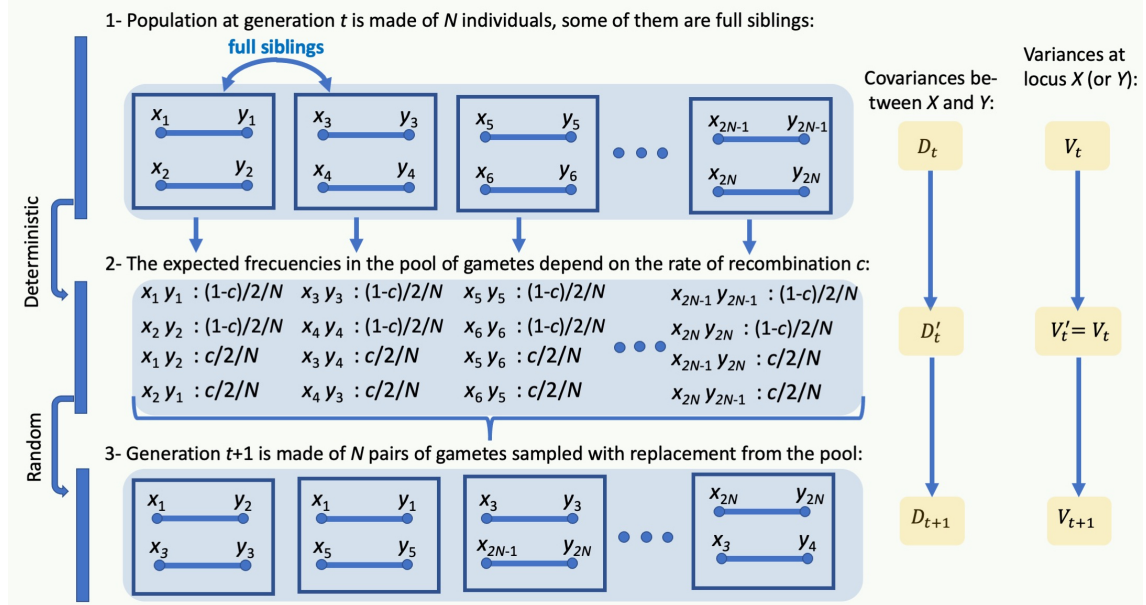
1- Population at generation $t$ is made of $N$ individuals, some of them are full siblings:

full siblings

$x_1$ $y_1$
$x_2$ $y_2$

$x_3$ $y_3$
$x_4$ $y_4$

$x_5$ $y_5$
$x_6$ $y_6$

$x_{2N-1}$ $y_{2N-1}$
$x_{2N}$ $y_{2N}$

Covariances between $X$ and $Y$:

Variances at locus $X$ (or $Y$):

$D_t$

$V_t$

Deterministic

2- The expected frecuencies in the pool of gametes depend on the rate of recombination $c$:

$x_1\,y_1$ : (1-$c$)/2/$N$
$x_2\,y_2$ : (1-$c$)/2/$N$
$x_1\,y_2$ : $c$/2/$N$
$x_2\,y_1$ : $c$/2/$N$

$x_3\,y_3$ : (1-$c$)/2/$N$
$x_4\,y_4$ : (1-$c$)/2/$N$
$x_3\,y_4$ : $c$/2/$N$
$x_4\,y_3$ : $c$/2/$N$

$x_5\,y_5$ : (1-$c$)/2/$N$
$x_6\,y_6$ : (1-$c$)/2/$N$
$x_5\,y_6$ : $c$/2/$N$
$x_6\,y_5$ : $c$/2/$N$

$x_{2N-1}\,y_{2N-1}$ : (1-$c$)/2/$N$
$x_{2N}\,y_{2N}$ : (1-$c$)/2/$N$
$x_{2N-1}\,y_{2N}$ : $c$/2/$N$
$x_{2N}\,y_{2N-1}$ : $c$/2/$N$

$D_t'$

$V_t' = V_t$

Random

3- Generation $t$+1 is made of $N$ pairs of gametes sampled with replacement from the pool:

$x_1$ $y_2$
$x_3$ $y_3$

$x_1$ $y_1$
$x_5$ $y_5$

$x_3$ $y_3$
$x_{2N-1}$ $y_{2N}$

$x_{2N}$ $y_{2N}$
$x_3$ $y_4$

$D_{t+1}$

$V_{t+1}$